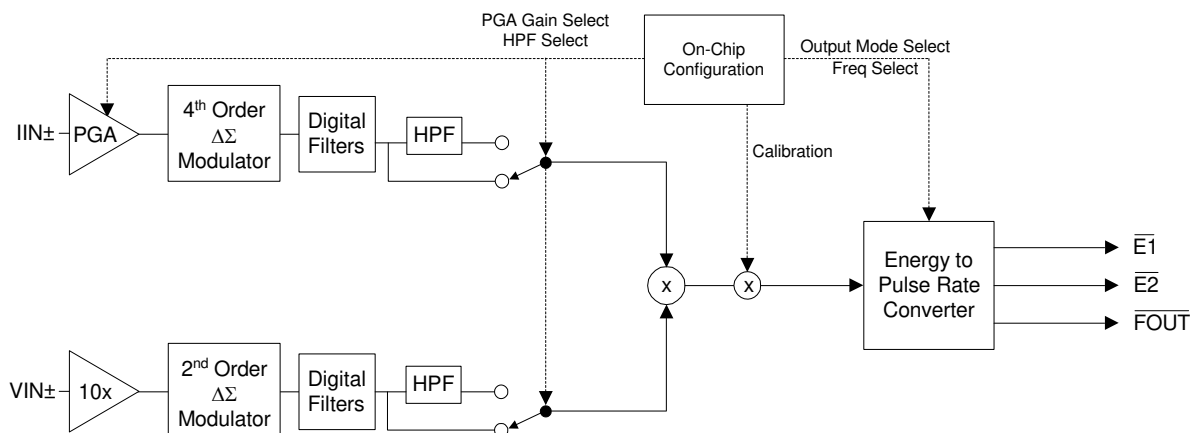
PGA Gain Select
HPF Select

On-Chip Configuration

Output Mode Select
Freq Select

IIN±

PGA

4$^{th}$ Order
$\Delta\Sigma$
Modulator

Digital Filters

HPF

Calibration

x

x

Energy to Pulse Rate Converter

$\overline{E1}$

$\overline{E2}$

$\overline{FOUT}$

VIN±

10x

2$^{nd}$ Order
$\Delta\Sigma$
Modulator

Digital Filters

HPF